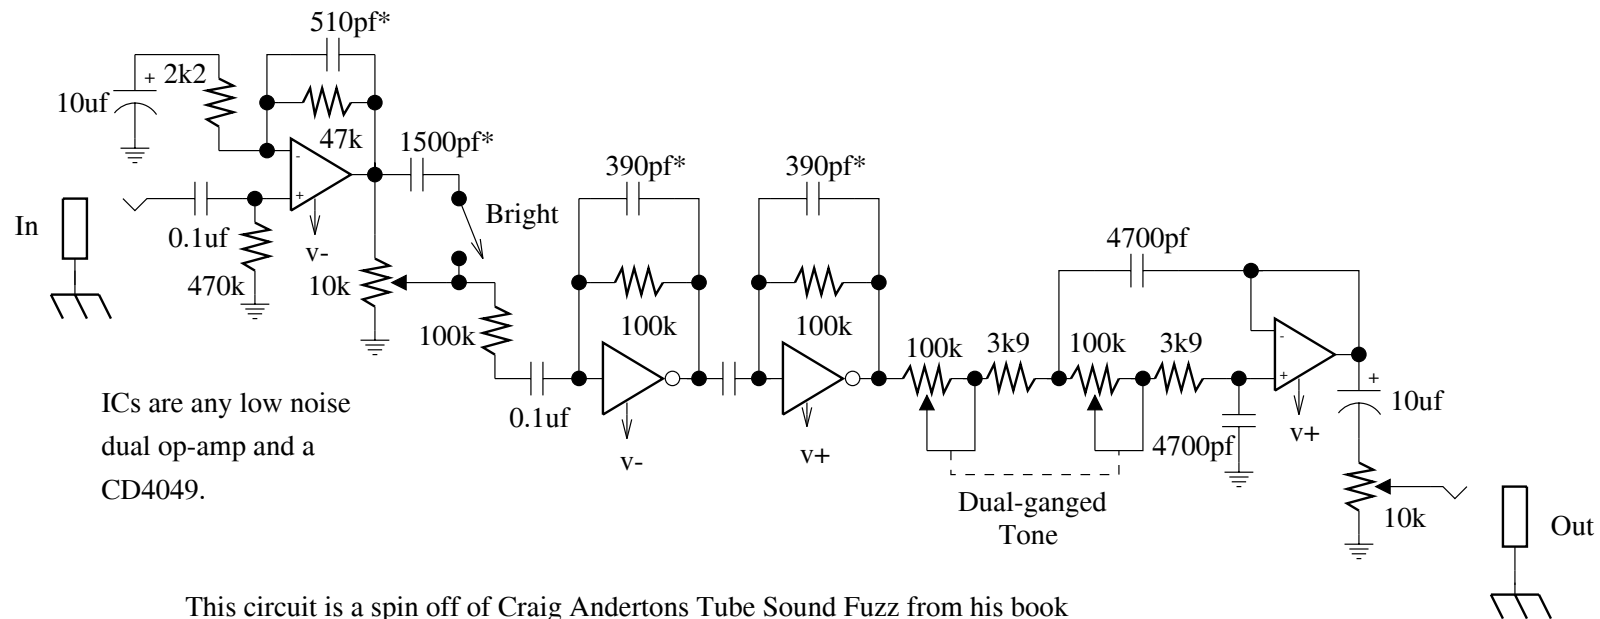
510pf*

10uf
+
2k2

47k

1500pf*

-
+

v-

0.1uf

470k

10k

In

Bright

390pf*

390pf*

100k

100k

100k

0.1uf

v-

v+

4700pf

100k

3k9

100k

3k9

-
+

v+

4700pf

Dual-ganged Tone

+
10uf

10k

Out

ICs are any low noise dual op-amp and a CD4049.

This circuit is a spin off of Craig Andertons Tube Sound Fuzz from his book